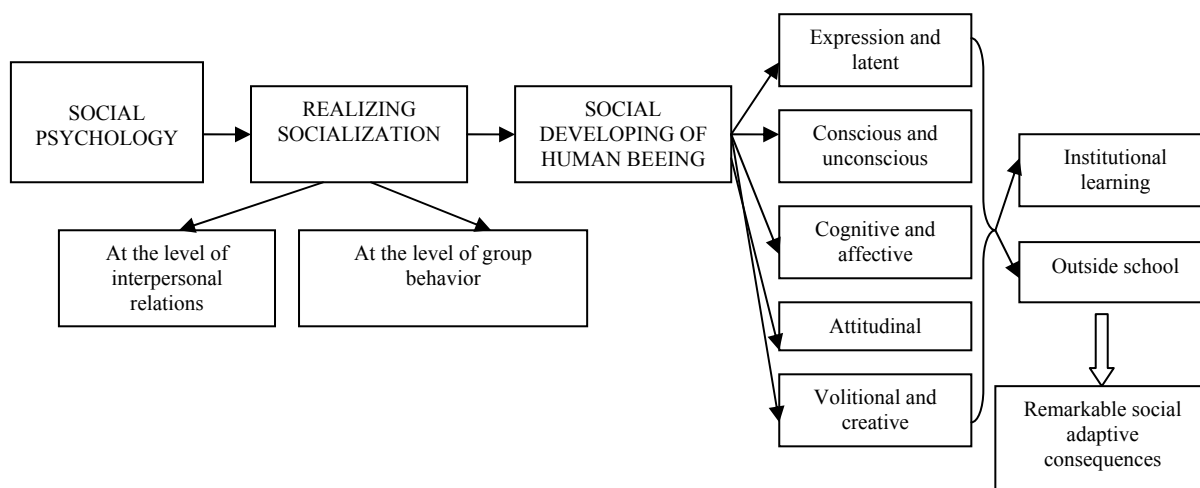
SOCIAL PSYCHOLOGY

REALIZING SOCIALIZATION

SOCIAL DEVELOPING OF HUMAN BEEING

At the level of interpersonal relations

At the level of group behavior

Expression and latent

Conscious and unconscious

Cognitive and affective

Attitudinal

Volitional and creative

Institutional learning

Outside school

Remarkable social adaptive consequences